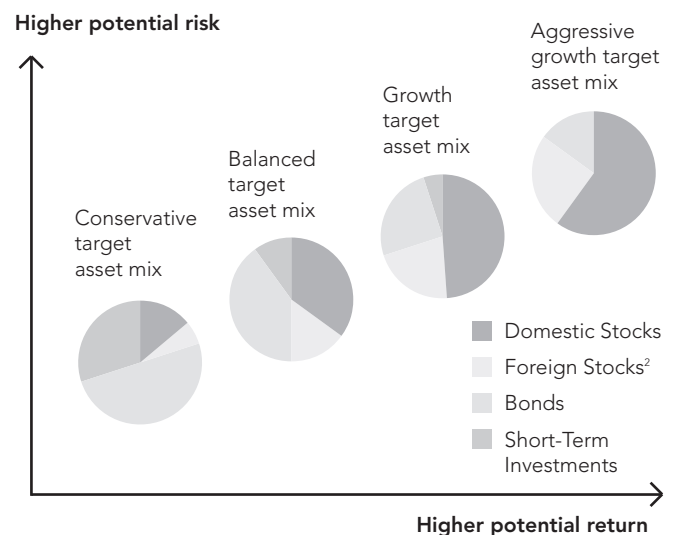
Higher potential risk

Aggressive growth target asset mix

Growth target asset mix

Balanced target asset mix

Conservative target asset mix

Domestic Stocks

Foreign Stocks$^2$

Bonds

Short-Term Investments

Higher potential return